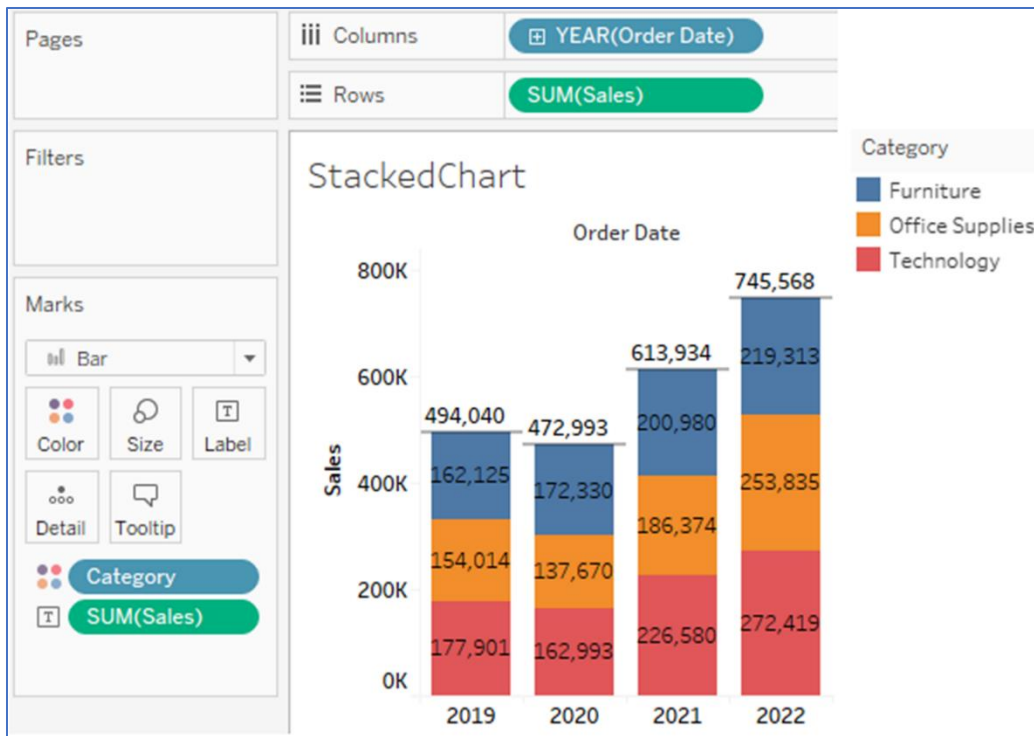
Pages

iii Columns
YEAR(Order Date)

Rows
SUM(Sales)

Filters

Marks

Bar

Color
Size
Label
Detail
Tooltip

Category
SUM(Sales)

StackedChart

Order Date

Category
Furniture
Office Supplies
Technology

| | 2019 | 2020 | 2021 | 2022 |
|---|---|---|---|---|
| Total | 494,040 | 472,993 | 613,934 | 745,568 |
| Furniture | 162,125 | 172,330 | 200,980 | 219,313 |
| Office Supplies | 154,014 | 137,670 | 186,374 | 253,835 |
| Technology | 177,901 | 162,993 | 226,580 | 272,419 |

Sales
800K
600K
400K
200K
0K